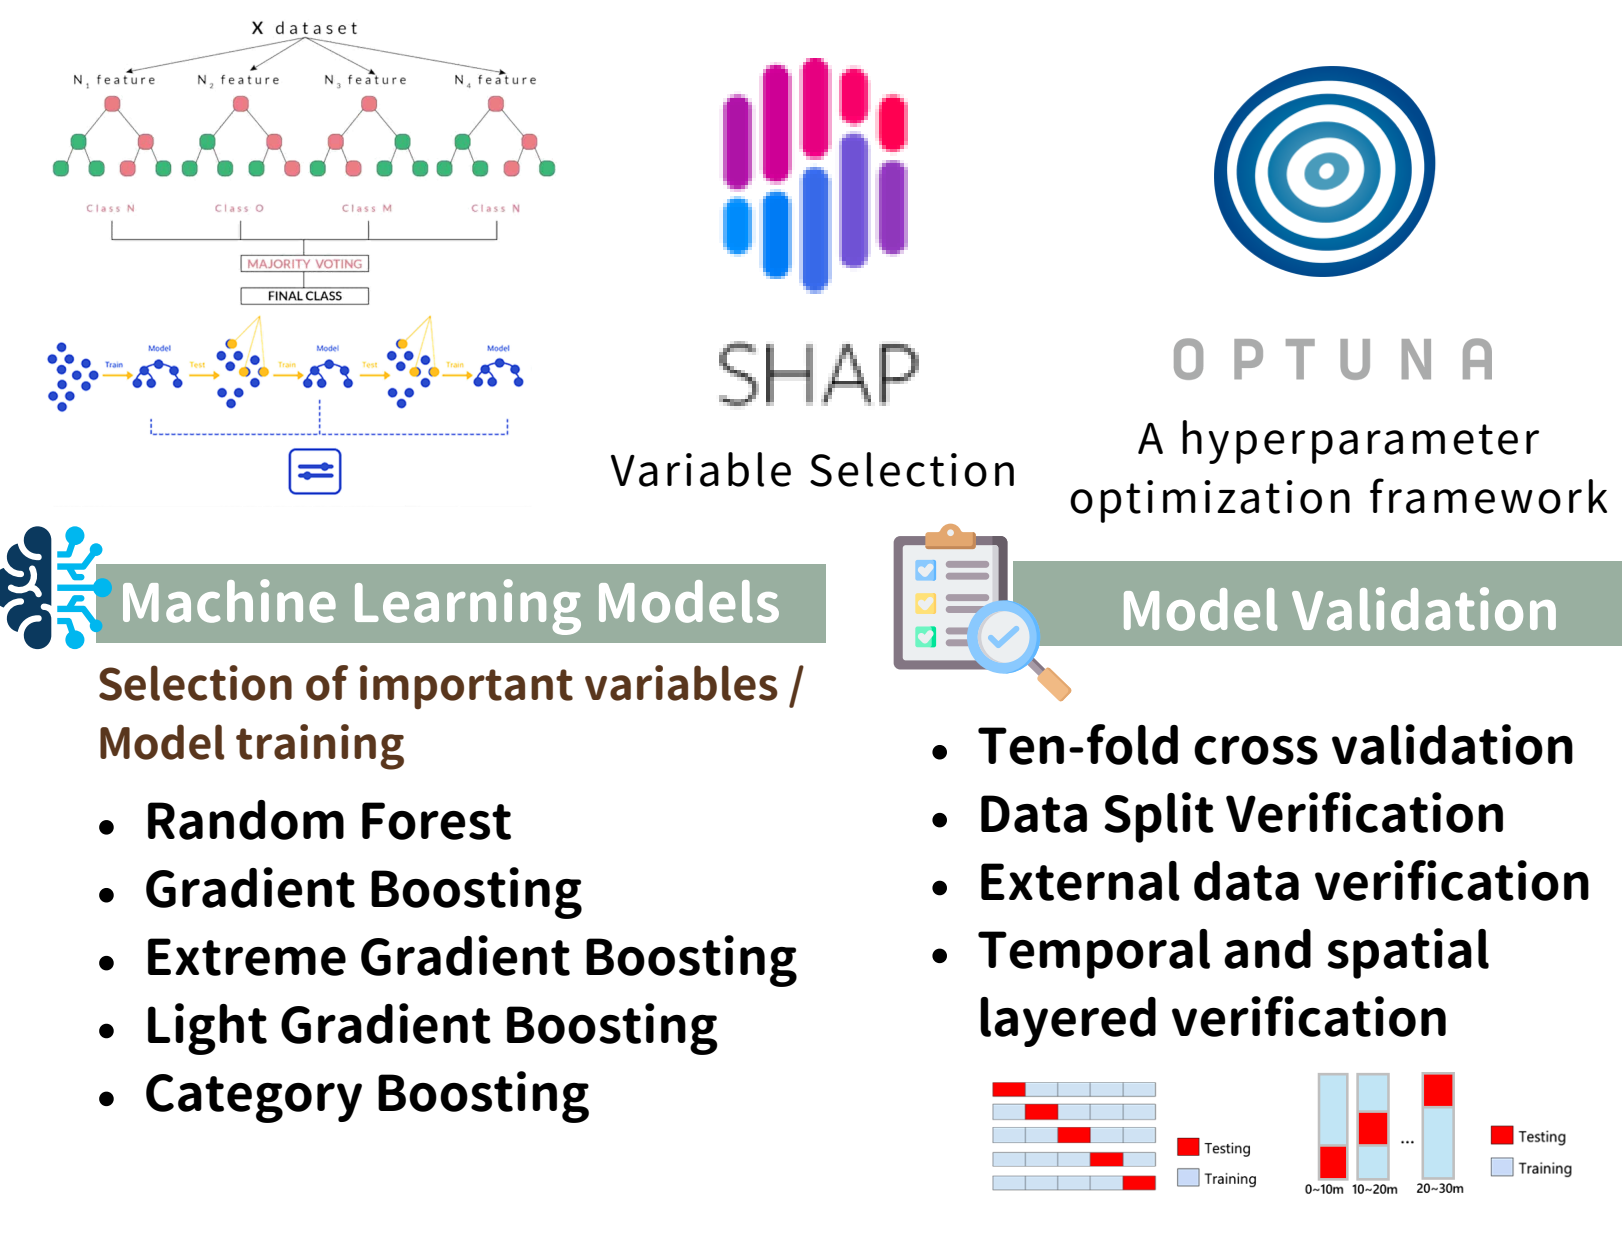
X dataset

$N_1$ feature $N_2$ feature $N_3$ feature $N_4$ feature

Class N Class O Class M Class N

MAJORITY VOTING

FINAL CLASS

Train Model Test Train Model Test Train Model

SHAP

Variable Selection

OPTUNA

A hyperparameter optimization framework

Machine Learning Models

Selection of important variables / Model training

- Random Forest
- Gradient Boosting
- Extreme Gradient Boosting
- Light Gradient Boosting
- Category Boosting

Model Validation

- Ten-fold cross validation
- Data Split Verification
- External data verification
- Temporal and spatial layered verification

Testing
Training

0~10m 10~20m ... 20~30m

Testing
Training